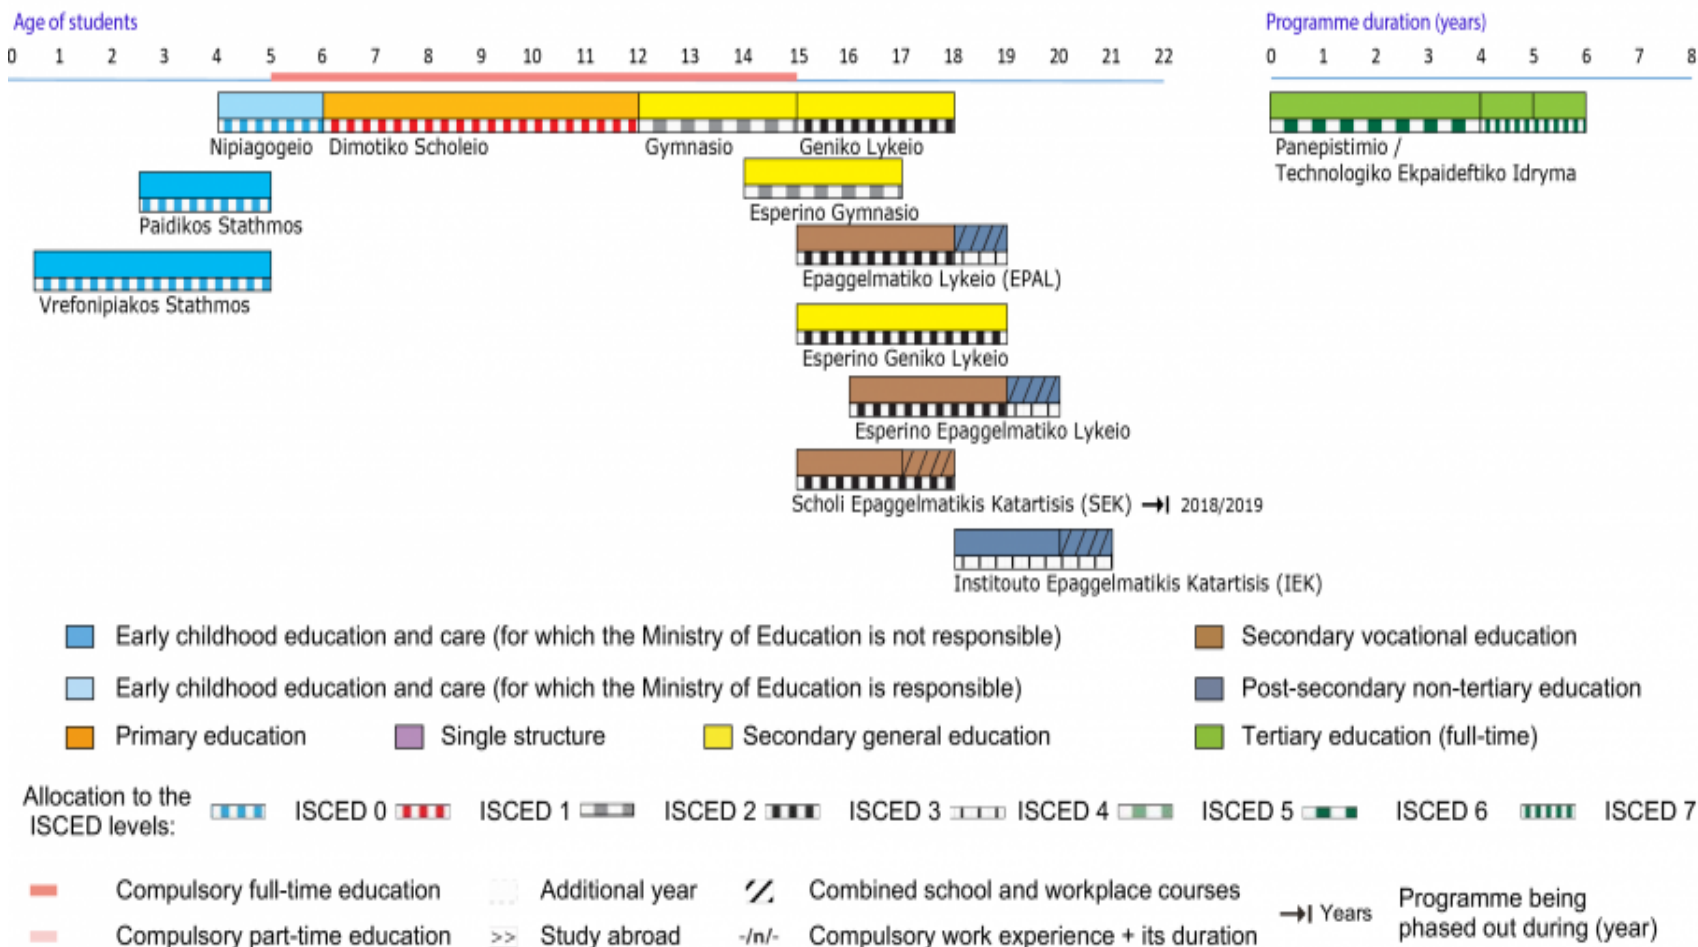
Age of students

0 1 2 3 4 5 6 7 8 9 10 11 12 13 14 15 16 17 18 19 20 21 22

Programme duration (years)

0 1 2 3 4 5 6 7 8

Nipiagogeio Dimotiko Scholeio Gymnasio Geniko Lykeio

Panepistimio / Technologiko Ekpaideftiko Idryma

Paidikos Stathmos

Esperino Gymnasio

Vrefonipiakos Stathmos

Epaggelmatiko Lykeio (EPAL)

Esperino Geniko Lykeio

Esperino Epaggelmatiko Lykeio

Scholi Epaggelmatikis Katartisis (SEK) →| 2018/2019

Institouto Epaggelmatikis Katartisis (IEK)

Early childhood education and care (for which the Ministry of Education is not responsible)

Secondary vocational education

Early childhood education and care (for which the Ministry of Education is responsible)

Post-secondary non-tertiary education

Primary education

Single structure

Secondary general education

Tertiary education (full-time)

Allocation to the ISCED levels: ISCED 0 ISCED 1 ISCED 2 ISCED 3 ISCED 4 ISCED 5 ISCED 6 ISCED 7

Compulsory full-time education

Additional year

Combined school and workplace courses

→| Years

Programme being phased out during (year)

Compulsory part-time education

>> Study abroad

-/n/- Compulsory work experience + its duration